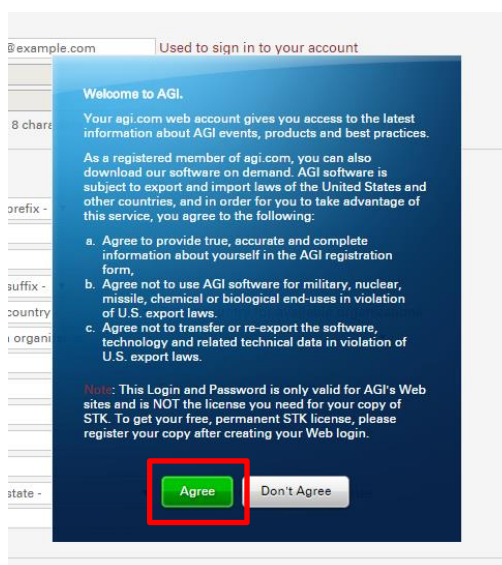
@example.com
Used to sign in to your account

8 chara

prefix -

suffix -

country

organi

state -

Welcome to AGI.

Your agi.com web account gives you access to the latest information about AGI events, products and best practices.

As a registered member of agi.com, you can also download our software on demand. AGI software is subject to export and import laws of the United States and other countries, and in order for you to take advantage of this service, you agree to the following:

a. Agree to provide true, accurate and complete information about yourself in the AGI registration form,
b. Agree not to use AGI software for military, nuclear, missile, chemical or biological end-uses in violation of U.S. export laws.
c. Agree not to transfer or re-export the software, technology and related technical data in violation of U.S. export laws.

Note: This Login and Password is only valid for AGI's Web sites and is NOT the license you need for your copy of STK. To get your free, permanent STK license, please register your copy after creating your Web login.

Agree
Don't Agree